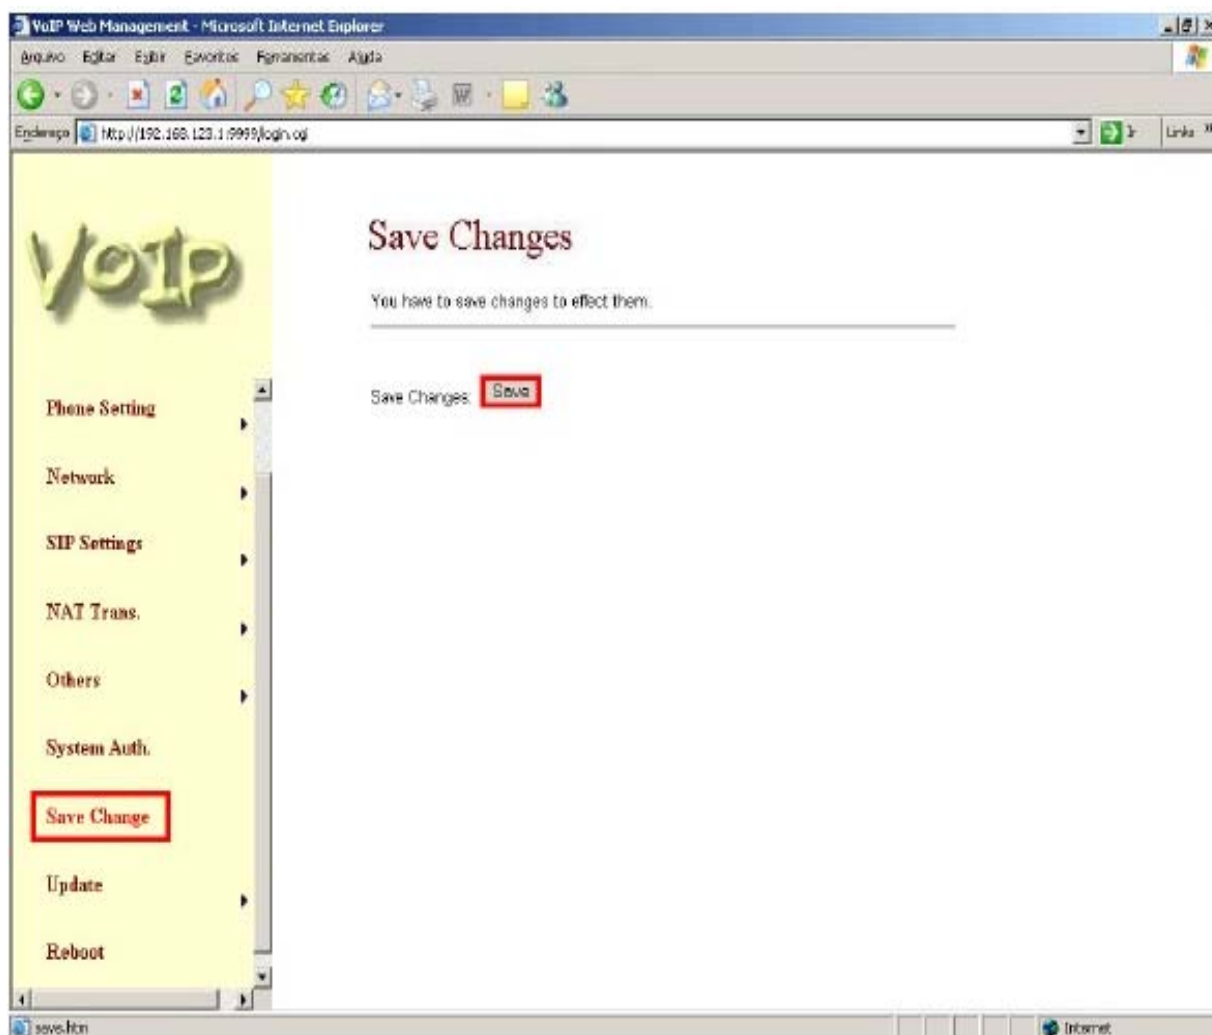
VoIP Web Management - Microsoft Internet Explorer

Arquivo Editar Exibir Favoritos Ferramentas Ajuda

Endereço http://192.168.123.1:9999/login.cgi

Ir Links

VoIP

Phone Setting

Network

SIP Settings

NAT Trans.

Others

System Auth.

Save Change

Update

Reboot

Save Changes

You have to save changes to effect them.

Save Changes: Save

save.htm

Internet